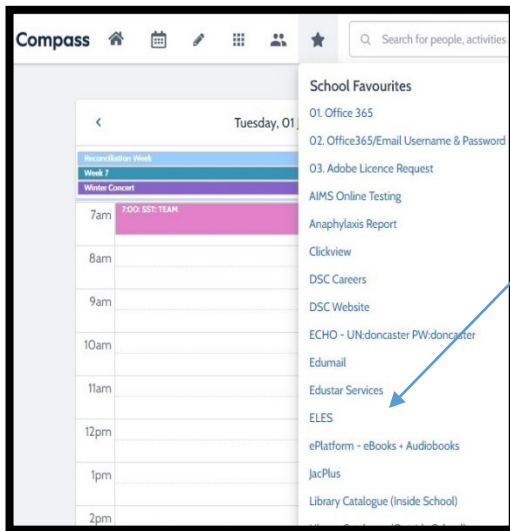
Compass

Search for people, activities

<

Tuesday, 01

Reconciliation Week
Week 7
Winter Concert

7am 7:00: SST: TEAM
8am
9am
10am
11am
12pm
1pm
2pm

School Favourites
01. Office 365
02. Office365/Email Username & Password
03. Adobe Licence Request
AIMS Online Testing
Anaphylaxis Report
Clickview
DSC Careers
DSC Website
ECHO - UN:doncaster PW:doncaster
Edumail
Edustar Services
ELES
ePlatform - eBooks + Audiobooks
JacPlus
Library Catalogue (Inside School)
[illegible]